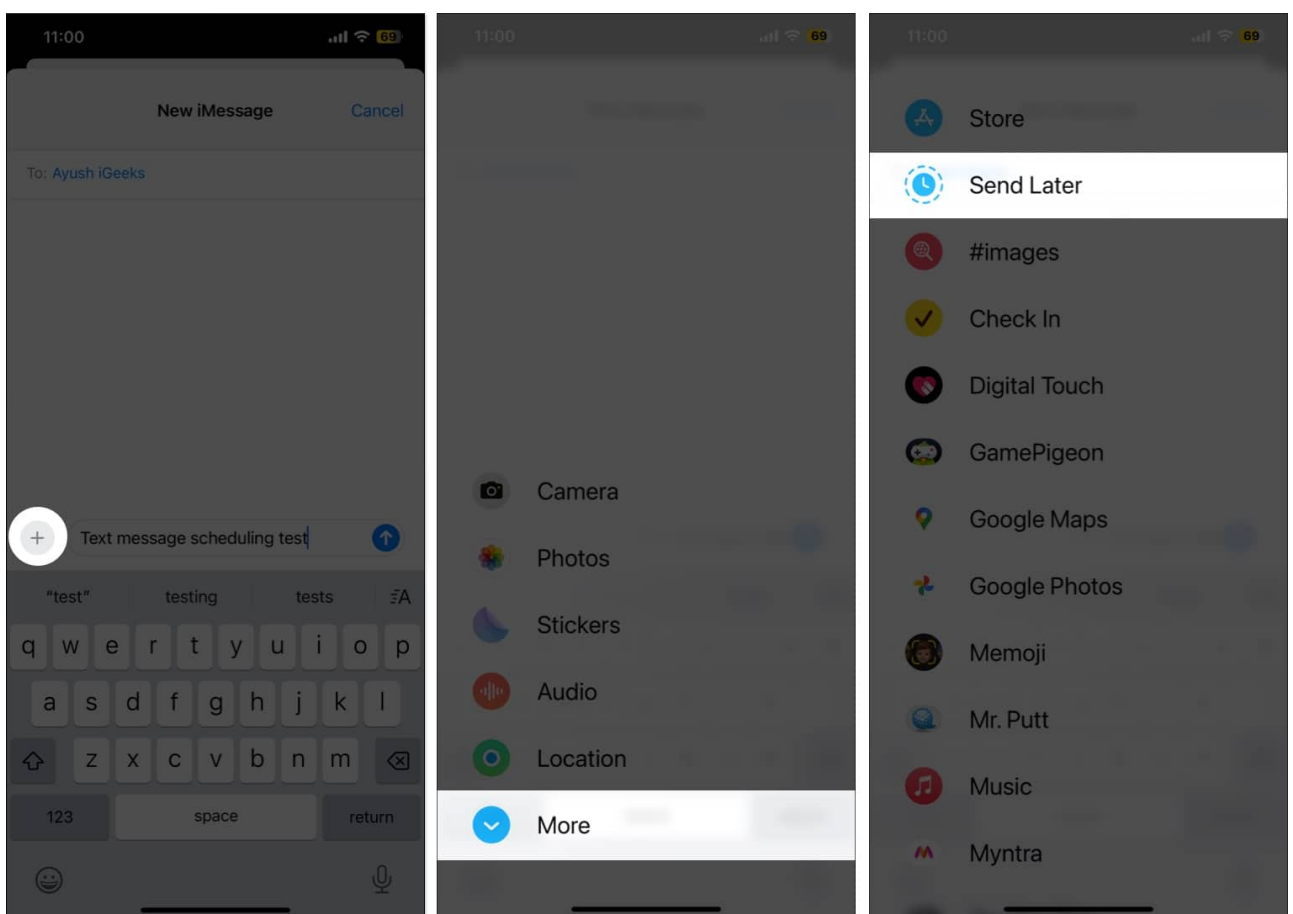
11:00

69

New iMessage

Cancel

To: Ayush iGeeks

Text message scheduling test

"test"

testing

tests

q w e r t y u i o p

a s d f g h j k l

z x c v b n m

123

space

return

11:00

69

Camera

Photos

Stickers

Audio

Location

More

11:00

69

Store

Send Later

#images

Check In

Digital Touch

GamePigeon

Google Maps

Google Photos

Memoji

Mr. Putt

Music

Myntra